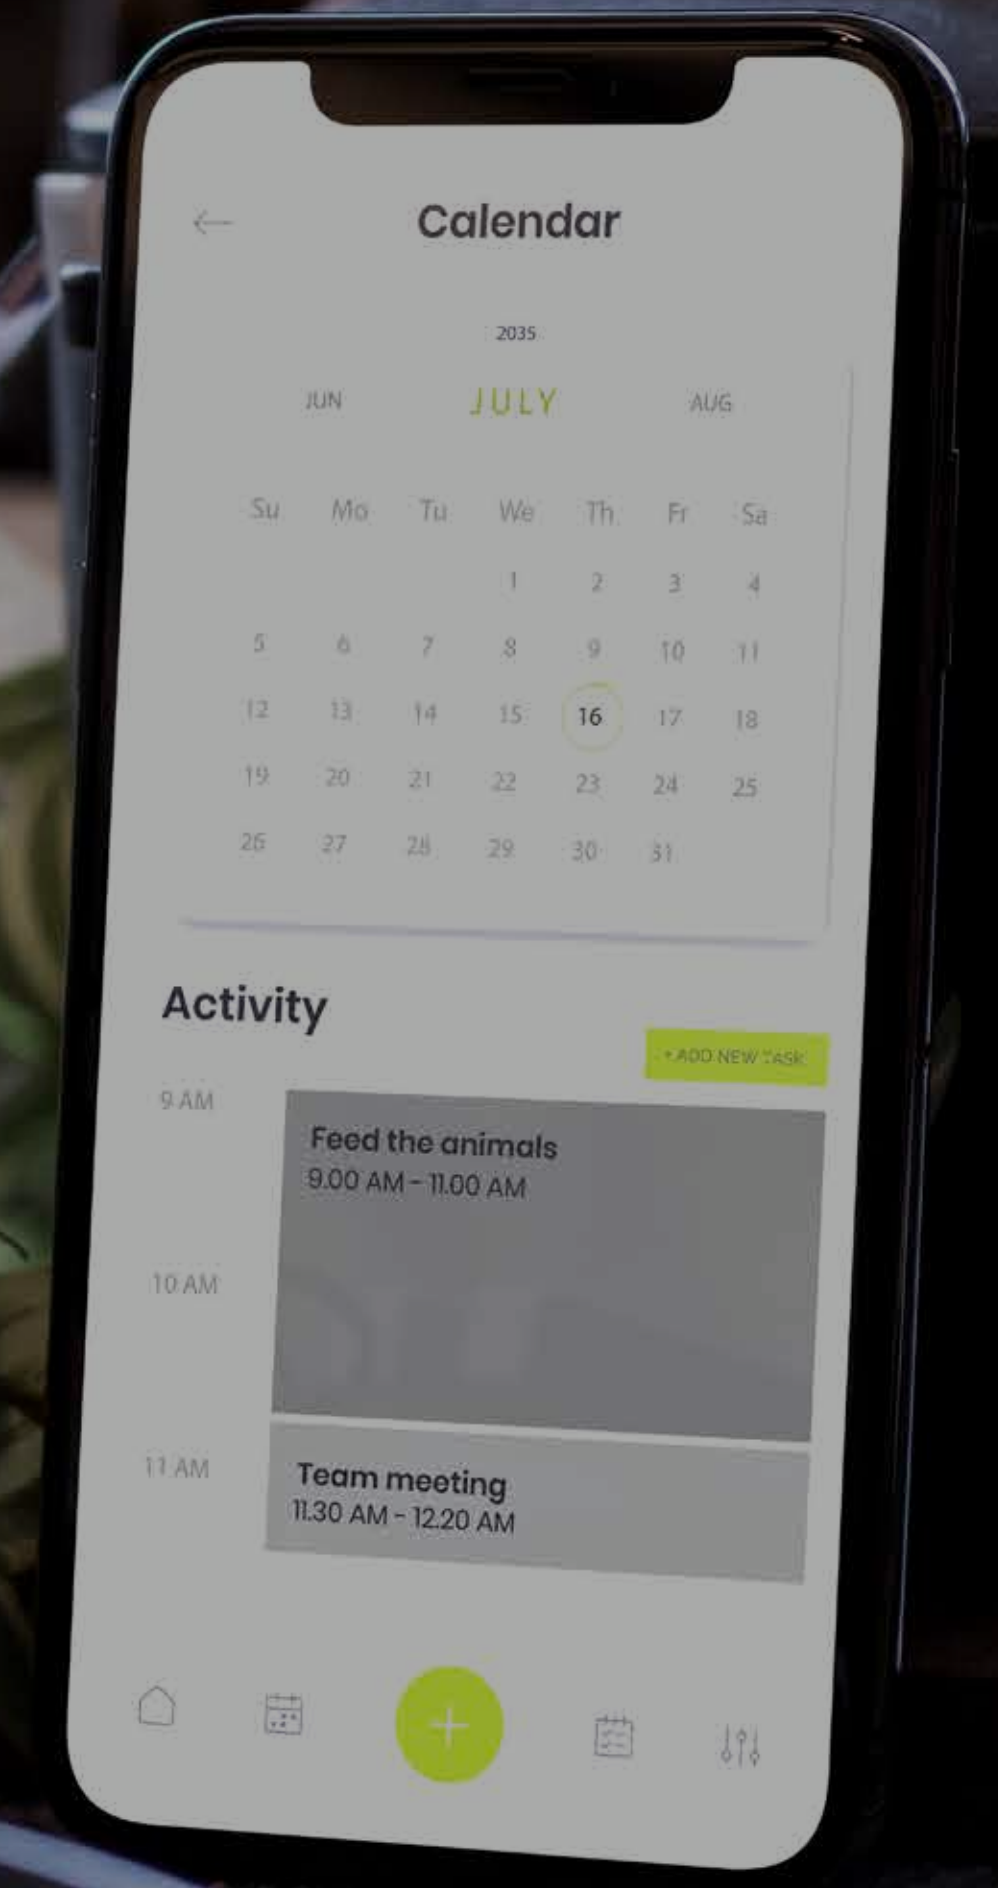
Calendar

2035

JUN JULY AUG

| Su | Mo | Tu | We | Th | Fr | Sa |
|---|---|---|---|---|---|---|
| | | | 1 | 2 | 3 | 4 |
| 5 | 6 | 7 | 8 | 9 | 10 | 11 |
| 12 | 13 | 14 | 15 | 16 | 17 | 18 |
| 19 | 20 | 21 | 22 | 23 | 24 | 25 |
| 26 | 27 | 28 | 29 | 30 | 31 | |

Activity

+ ADD NEW TASK

9 AM

Feed the animals
9.00 AM - 11.00 AM

10 AM

11 AM

Team meeting
11.30 AM - 12.20 AM